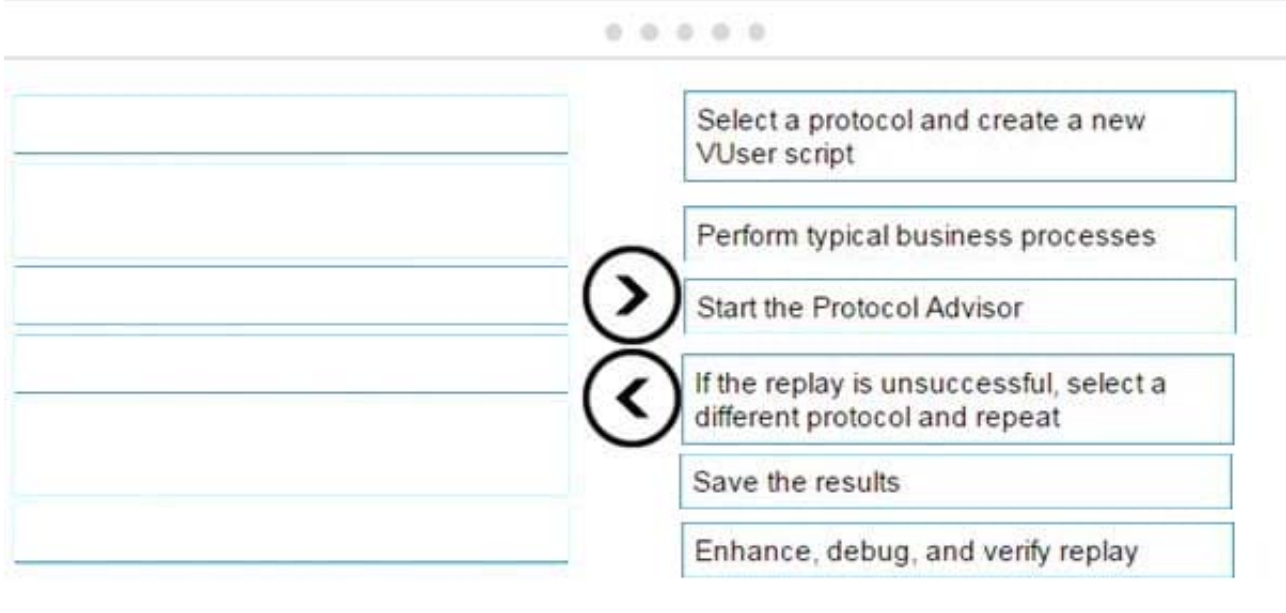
Select a protocol and create a new VUser script

Perform typical business processes

Start the Protocol Advisor

If the replay is unsuccessful, select a different protocol and repeat

Save the results

Enhance, debug, and verify replay